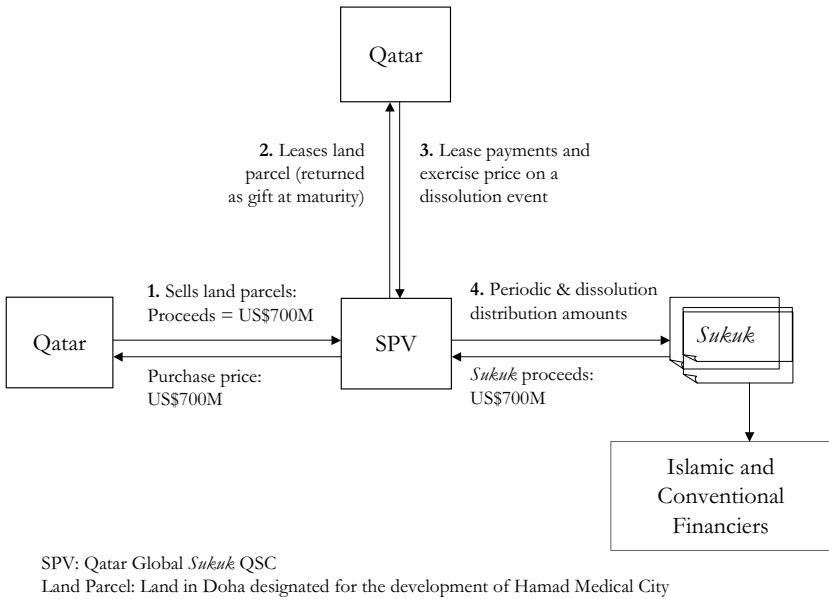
Qatar

2. Leases land parcel (returned as gift at maturity)

3. Lease payments and exercise price on a dissolution event

Qatar

1. Sells land parcels: Proceeds = US$700M

Purchase price: US$700M

SPV

4. Periodic & dissolution distribution amounts

*Sukuk* proceeds: US$700M

*Sukuk*

Islamic and Conventional Financiers

SPV: Qatar Global *Sukuk* QSC
Land Parcel: Land in Doha designated for the development of Hamad Medical City